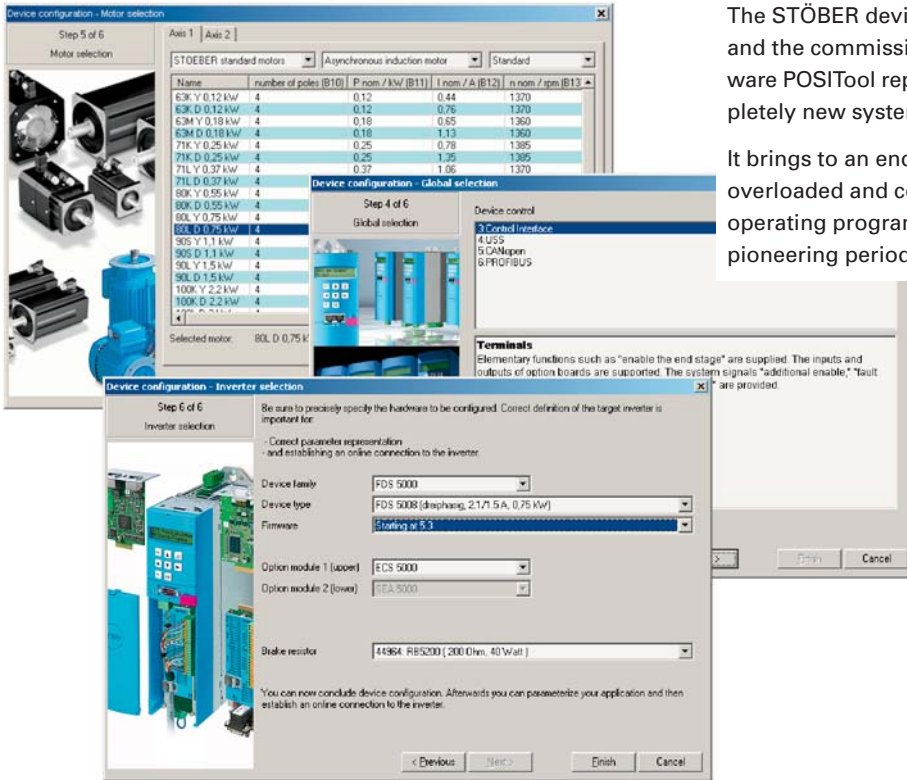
Device configuration - Motor selection

Step 5 of 6
Motor selection

Axis 1 | Axis 2

STOEBER standard motors | Asynchronous induction motor | Standard

| Name | number of poles (B10) | P nom / kW (B11) | I nom / A (B12) | n nom / rpm (B13 |
|---|---|---|---|---|
| 63K Y 0,12 kW | 4 | 0,12 | 0,44 | 1370 |
| 63K D 0,12 kW | 4 | 0,12 | 0,76 | 1370 |
| 63M Y 0,18 kW | 4 | 0,18 | 0,65 | 1360 |
| 63M D 0,18 kW | 4 | 0,18 | 1,13 | 1360 |
| 71K Y 0,25 kW | 4 | 0,25 | 0,78 | 1385 |
| 71K D 0,25 kW | 4 | 0,25 | 1,35 | 1385 |
| 71L Y 0,37 kW | 4 | 0,37 | 1,06 | 1370 |
| 71L D 0,37 kW | 4 | | | |
| 80K Y 0,55 kW | 4 | | | |
| 80K D 0,55 kW | 4 | | | |
| 80L Y 0,75 kW | 4 | | | |
| 80L D 0,75 kW | 4 | | | |
| 90S Y 1,1 kW | 4 | | | |
| 90S D 1,1 kW | 4 | | | |
| 90L Y 1,5 kW | 4 | | | |
| 90L D 1,5 kW | 4 | | | |
| 100K Y 2,2 kW | 4 | | | |
| 100K D 2,2 kW | 4 | | | |

Selected motor: 80L D 0,75 k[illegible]

Device configuration - Global selection

Step 4 of 6
Global selection

Device control
3:Control Interface
4:USS
5:CANopen
6:PROFIBUS

Terminals
Elementary functions such as "enable the end stage" are supplied. The inputs and outputs of option boards are supported. The system signals "additional enable," "fault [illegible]" are provided.

Device configuration - Inverter selection

Step 6 of 6
Inverter selection

Be sure to precisely specify the hardware to be configured. Correct definition of the target inverter is important for:

- Correct parameter representation
- and establishing an online connection to the inverter.

Device family: FDS 5000
Device type: FDS 5008 (drephasig, 2,1/1,5 A, 0,75 kW)
Firmware: Starting at 5.3

Option module 1 (upper): ECS 5000
Option module 2 (lower): SEA 5000

Brake resistor: 44964: RB5200 ( 200 Ohm, 40 Watt )

You can now conclude device configuration. Afterwards you can parameterize your application and then establish an online connection to the inverter.

< Previous | Next > | Finish | Cancel

Finish | Cancel

The STÖBER devi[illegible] and the commissi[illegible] ware POSITool rep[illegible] pletely new syster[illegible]

It brings to an end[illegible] overloaded and co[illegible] operating program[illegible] pioneering period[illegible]